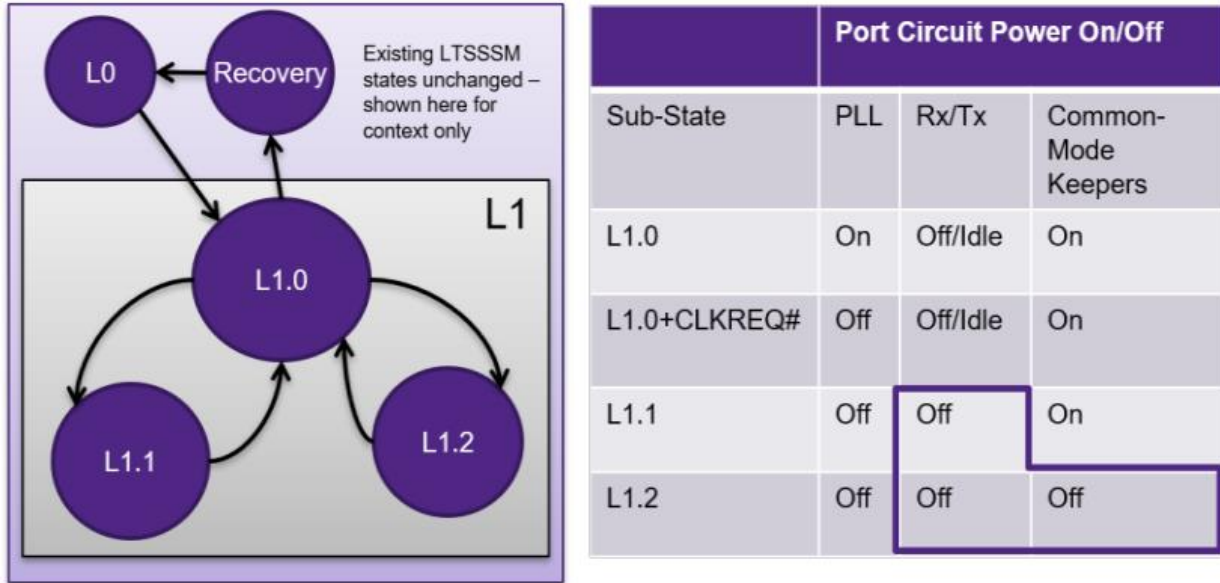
L0

Recovery

Existing LTSSSM states unchanged – shown here for context only

L1

L1.0

L1.1

L1.2

| | Port Circuit Power On/Off | | |
|---|---|---|---|
| Sub-State | PLL | Rx/Tx | Common-Mode Keepers |
| L1.0 | On | Off/Idle | On |
| L1.0+CLKREQ# | Off | Off/Idle | On |
| L1.1 | Off | Off | On |
| L1.2 | Off | Off | Off |